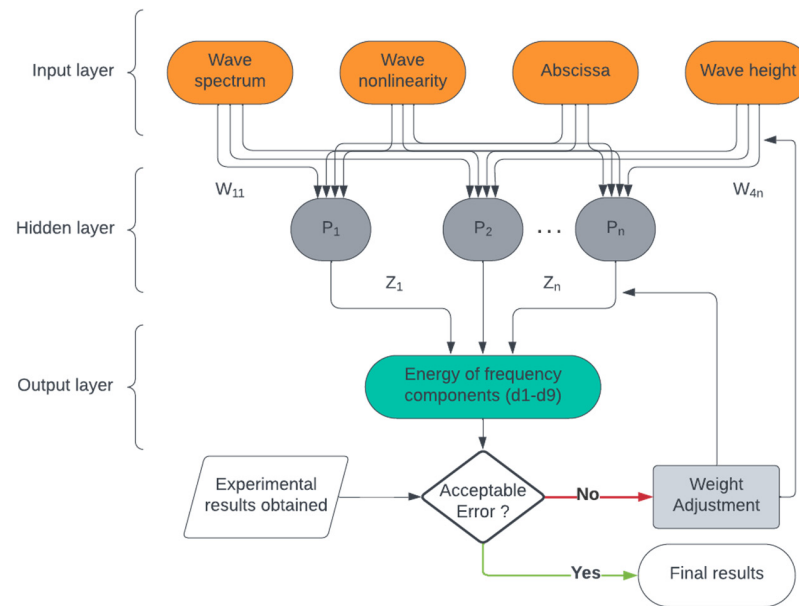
Input layer

Wave spectrum

Wave nonlinearity

Abscissa

Wave height

Hidden layer

$W_{11}$

$W_{4n}$

$P_1$

$P_2$

...

$P_n$

$Z_1$

$Z_n$

Output layer

Energy of frequency components (d1-d9)

Experimental results obtained

Acceptable Error ?

No

Weight Adjustment

Yes

Final results